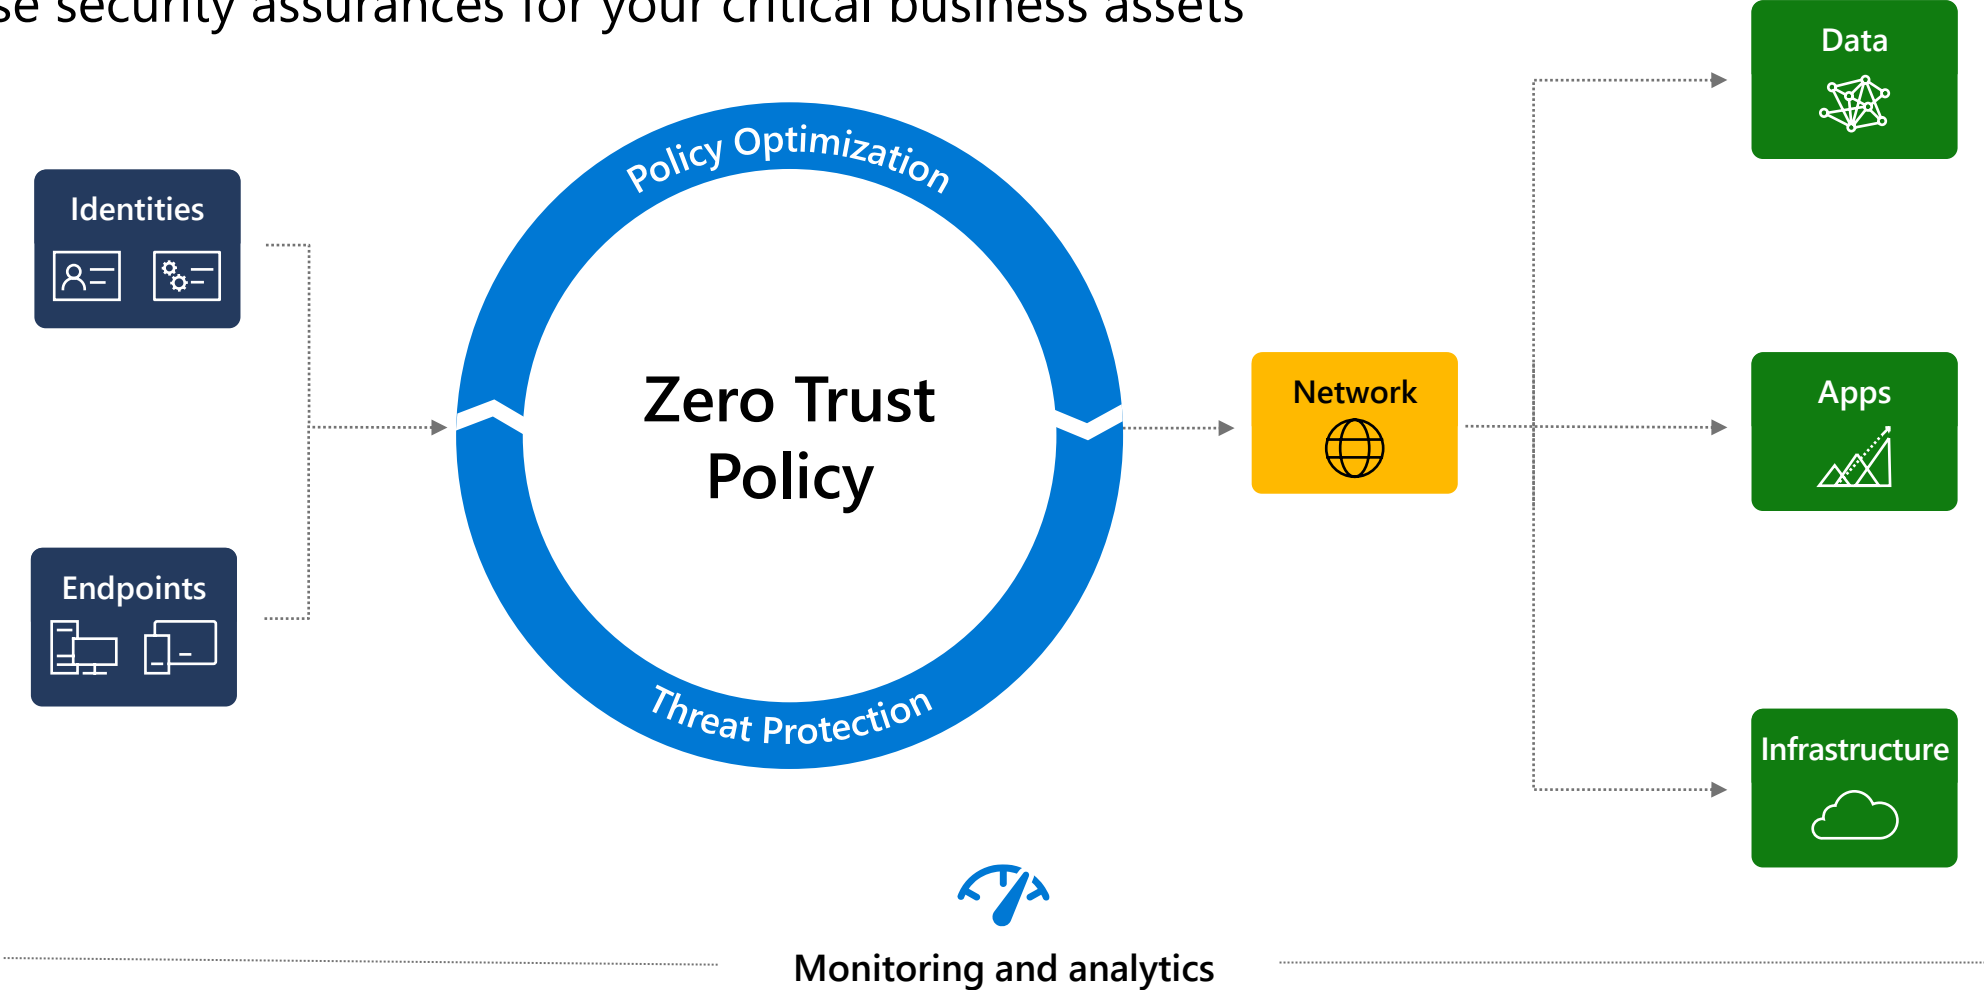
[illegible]se security assurances for your critical business assets

Identities

Endpoints

Policy Optimization

Zero Trust Policy

Threat Protection

Network

Data

Apps

Infrastructure

Monitoring and analytics